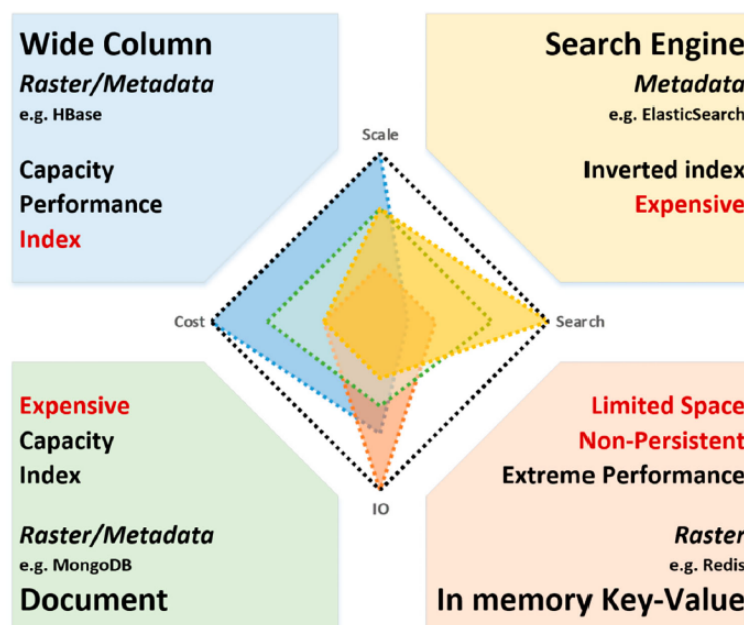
Wide Column
Raster/Metadata
e.g. HBase

Capacity
Performance
Index

Search Engine
Metadata
e.g. ElasticSearch

Inverted index
Expensive

Scale

Cost

Search

IO

Expensive
Capacity
Index

Raster/Metadata
e.g. MongoDB
Document

Limited Space
Non-Persistent
Extreme Performance

Raster
e.g. Redis
In memory Key-Value